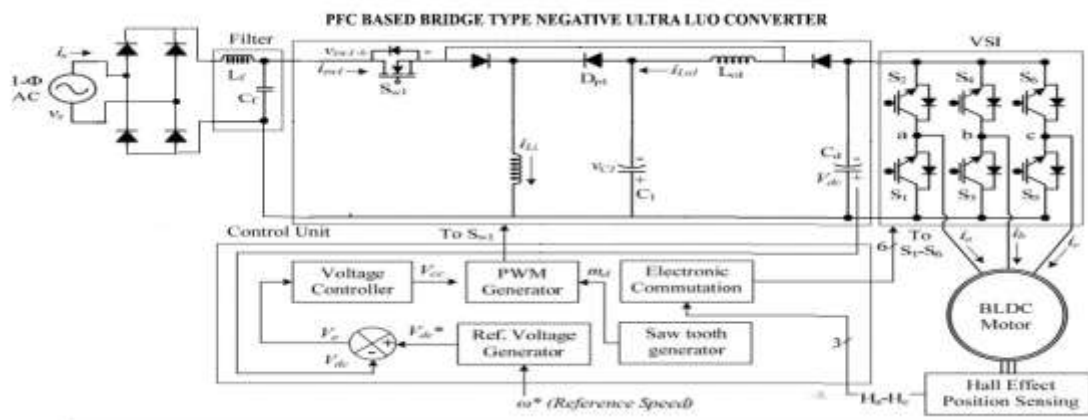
PFC BASED BRIDGE TYPE NEGATIVE ULTRA LUO CONVERTER

$i_s$
1-Φ AC
$v_s$
Filter
$L_f$
$C_f$
$v_{Sw1}$
$i_{sw1}$
$S_{w1}$
$D_{pt}$
$i_{Lo1}$
$L_{o1}$
$i_{L1}$
$v_{C1}$
$C_1$
$C_d$
$V_{dc}$
VSI
$S_1$
$S_3$
$S_5$
$S_4$
$S_6$
$S_2$
a
b
c
$i_a$
$i_b$
$i_c$
BLDC Motor
Control Unit
To $S_{w1}$
6
To $S_1$-$S_6$
Voltage Controller
$V_{cc}$
PWM Generator
$m_d$
Electronic Commutation
$V_e$
$V_{dc}$*
$V_{dc}$
Ref. Voltage Generator
Saw tooth generator
3
$H_a$-$H_c$
Hall Effect Position Sensing
ω* (Reference Speed)